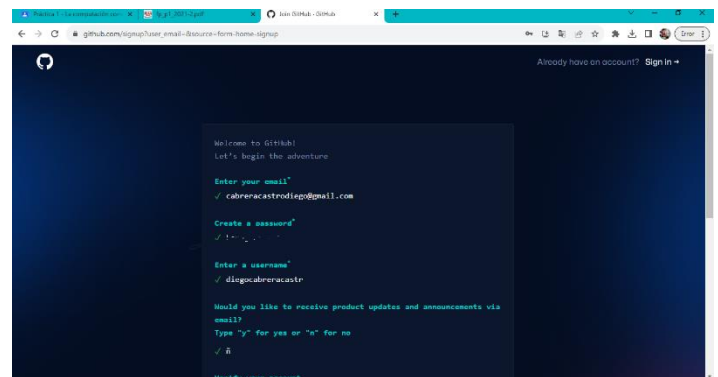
Práctica 1 - La computadora cor... ×
tp_p1_2021-2.pdf ×
Join GitHub · GitHub ×
+

github.com/signup?user_email=&source=form-home-signup

Error

Already have an account? Sign in →

Welcome to GitHub!
Let's begin the adventure

Enter your email*
✓ cabreracastrodiego@gmail.com

Create a password*
✓ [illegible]

Enter a username*
✓ diegocabreracastr

Would you like to receive product updates and announcements via email?
Type "y" for yes or "n" for no
✓ n

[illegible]